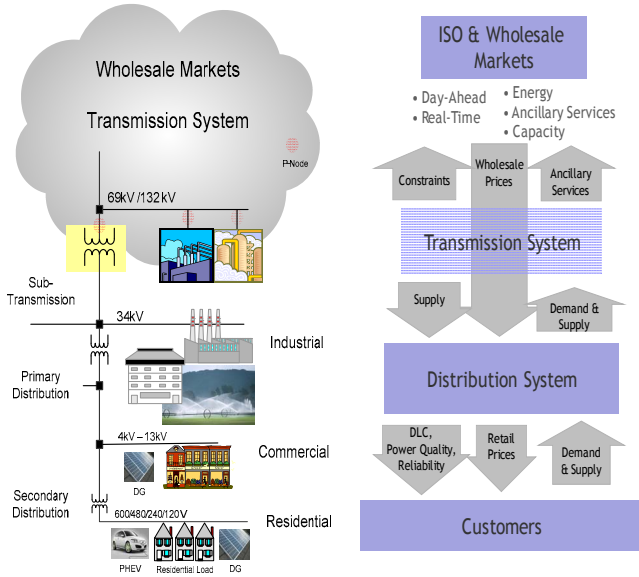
Wholesale Markets

Transmission System

P-Node

69kV /132kV

Sub-Transmission

34kV

Industrial

Primary Distribution

4kV – 13kV

Commercial

DG

Secondary Distribution

600/480/240/120V

Residential

PHEV

Residential Load

DG

ISO & Wholesale Markets

• Day-Ahead
• Real-Time

• Energy
• Ancillary Services
• Capacity

Constraints

Wholesale Prices

Ancillary Services

Transmission System

Supply

Demand & Supply

Distribution System

DLC, Power Quality, Reliability

Retail Prices

Demand & Supply

Customers